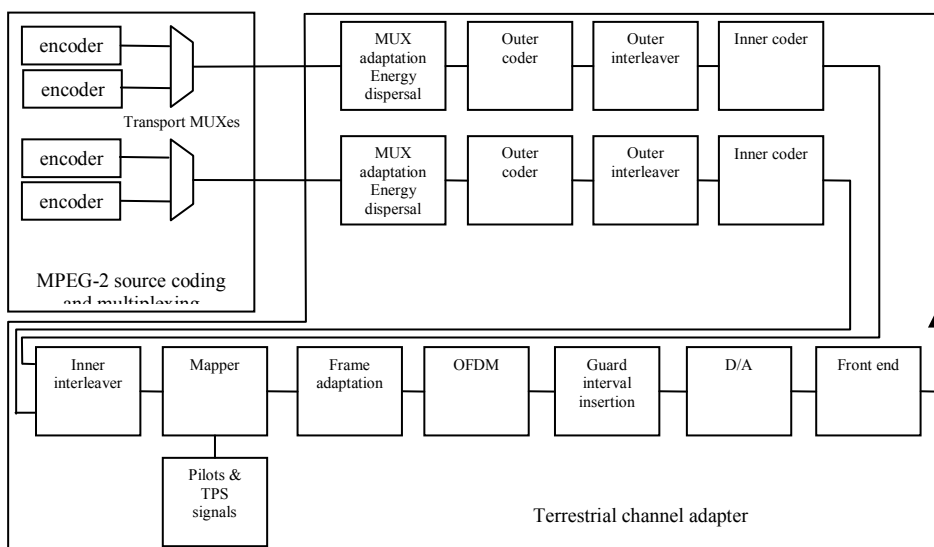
encoder

encoder

Transport MUXes

encoder

encoder

MPEG-2 source coding and multiplexing

MUX adaptation Energy dispersal

Outer coder

Outer interleaver

Inner coder

MUX adaptation Energy dispersal

Outer coder

Outer interleaver

Inner coder

Inner interleaver

Mapper

Frame adaptation

OFDM

Guard interval insertion

D/A

Front end

Pilots & TPS signals

Terrestrial channel adapter